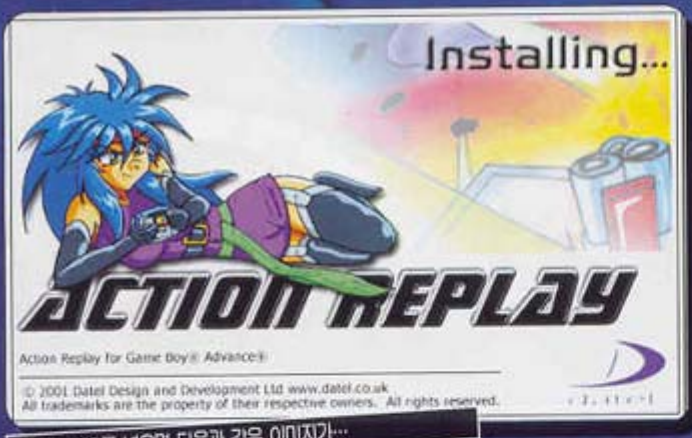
Installing...

ACTION REPLAY

Action Replay for Game Boy® Advance®

© 2001 Datel Design and Development Ltd www.datel.co.uk
All trademarks are the property of their respective owners. All rights reserved.

datel

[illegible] 다음과 같은 이미지가...